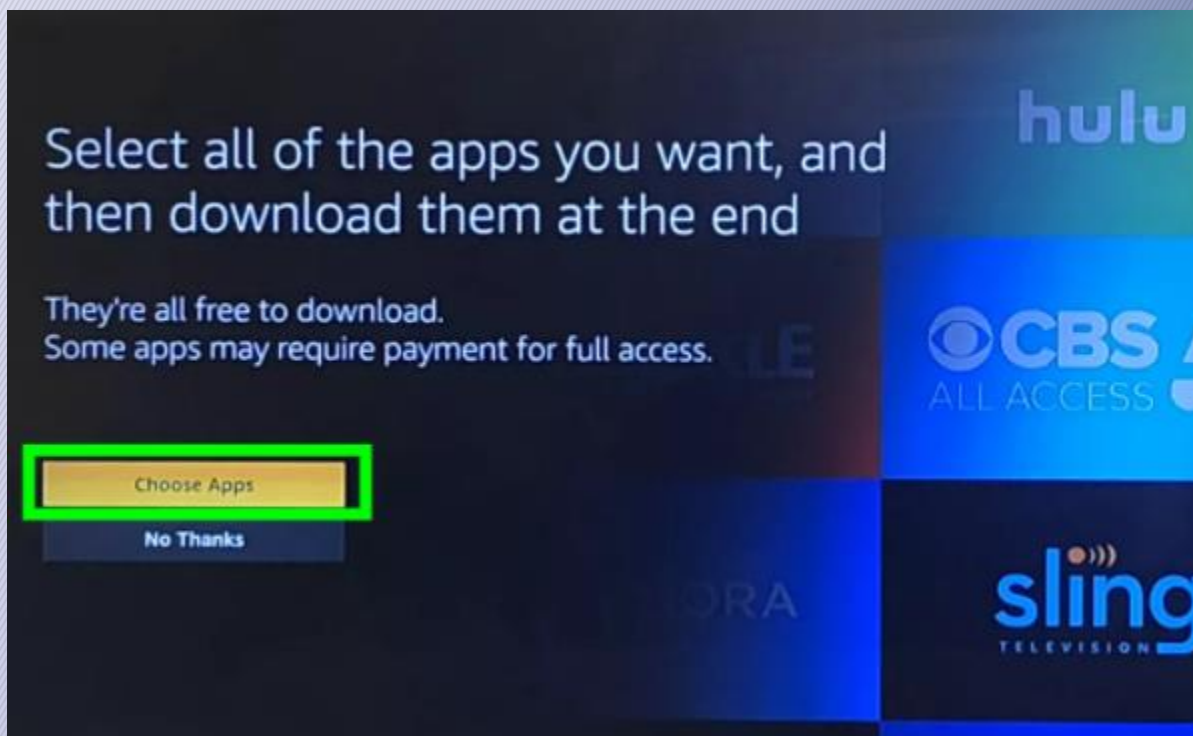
Select all of the apps you want, and then download them at the end

They're all free to download.
Some apps may require payment for full access.

Choose Apps

No Thanks

hulu

CBS
ALL ACCESS

sling
TELEVISION